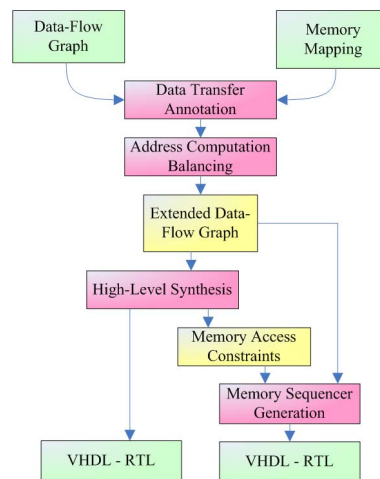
Data-Flow Graph

Memory Mapping

Data Transfer Annotation

Address Computation Balancing

Extended Data-Flow Graph

High-Level Synthesis

Memory Access Constraints

Memory Sequencer Generation

VHDL - RTL

VHDL - RTL